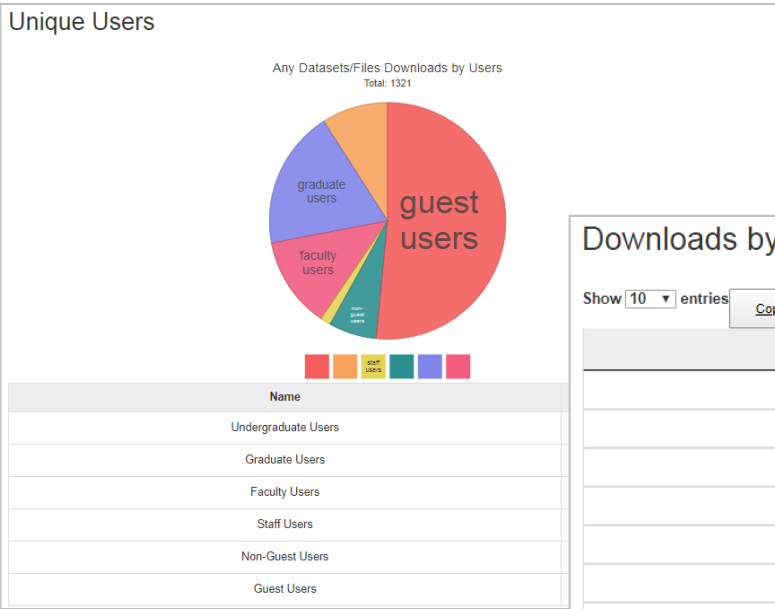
Unique Users

Any Datasets/Files Downloads by Users
Total: 1321

graduate users

guest users

faculty users

non-guest users

staff users

| Name |
|---|
| Undergraduate Users |
| Graduate Users |
| Faculty Users |
| Staff Users |
| Non-Guest Users |
| Guest Users |

Downloads by

Show 10 entries

Co